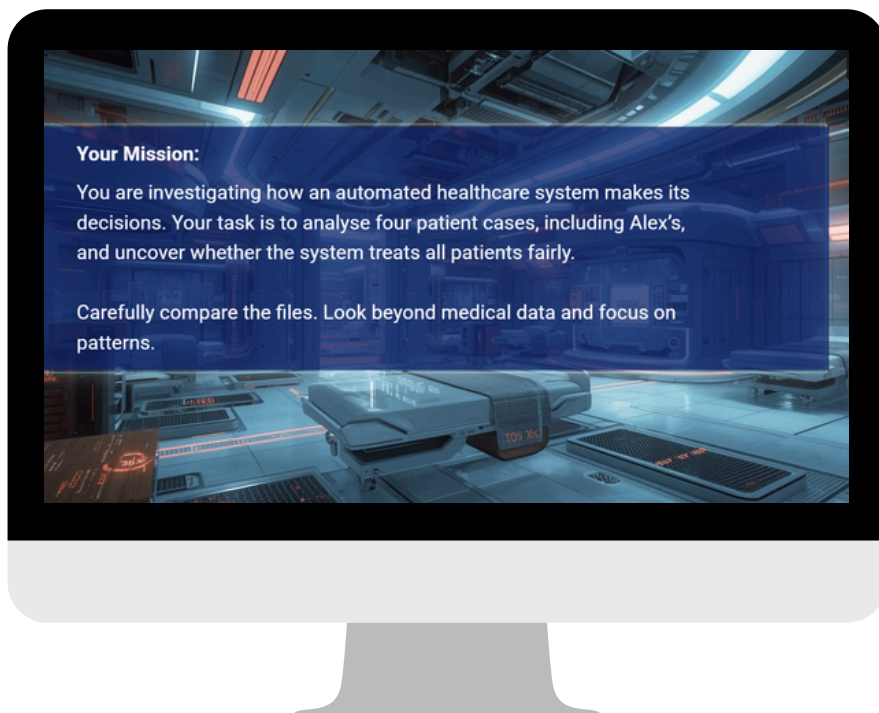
Your Mission:

You are investigating how an automated healthcare system makes its decisions. Your task is to analyse four patient cases, including Alex's, and uncover whether the system treats all patients fairly.

Carefully compare the files. Look beyond medical data and focus on patterns.